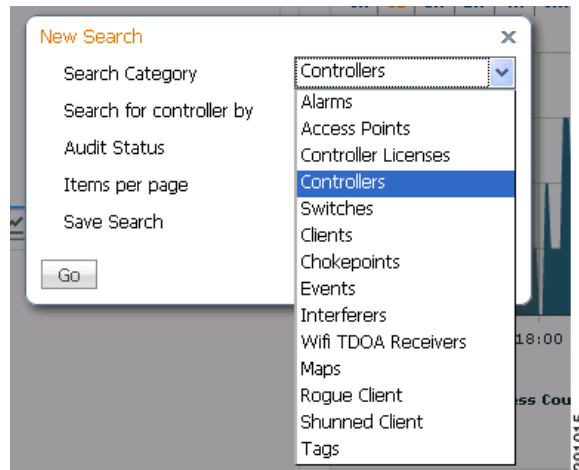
New Search ×

Search Category

Search for controller by

Audit Status

Items per page

Save Search

Go

Controllers

Alarms
Access Points
Controller Licenses
Controllers
Switches
Clients
Chokepoints
Events
Interferers
Wifi TDOA Receivers
Maps
Rogue Client
Shunned Client
Tags

18:00

ess Cou